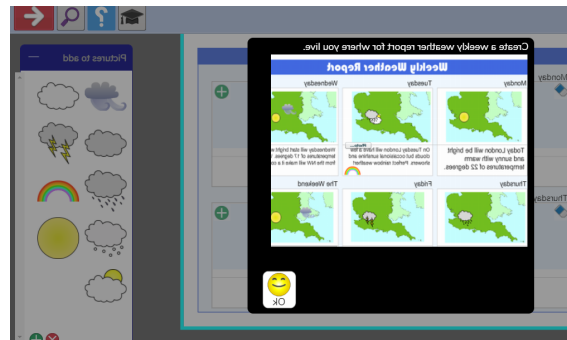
Pictures to add

Create a weekly weather report for where you live.

Weekly Weather Report

| Monday | Tuesday | Wednesday |
|---|---|---|
| Today London will be bright and sunny with warm temperatures of 22 degrees. | On Tuesday London will have a bit cloudy but occasional sunshine and showers. Perfect rainbow weather! | Wednesday will start bright with temperatures of 17 degrees. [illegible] from the NW will make it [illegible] |
| Thursday | Friday | The Weekend |

Monday

Thursday

OK